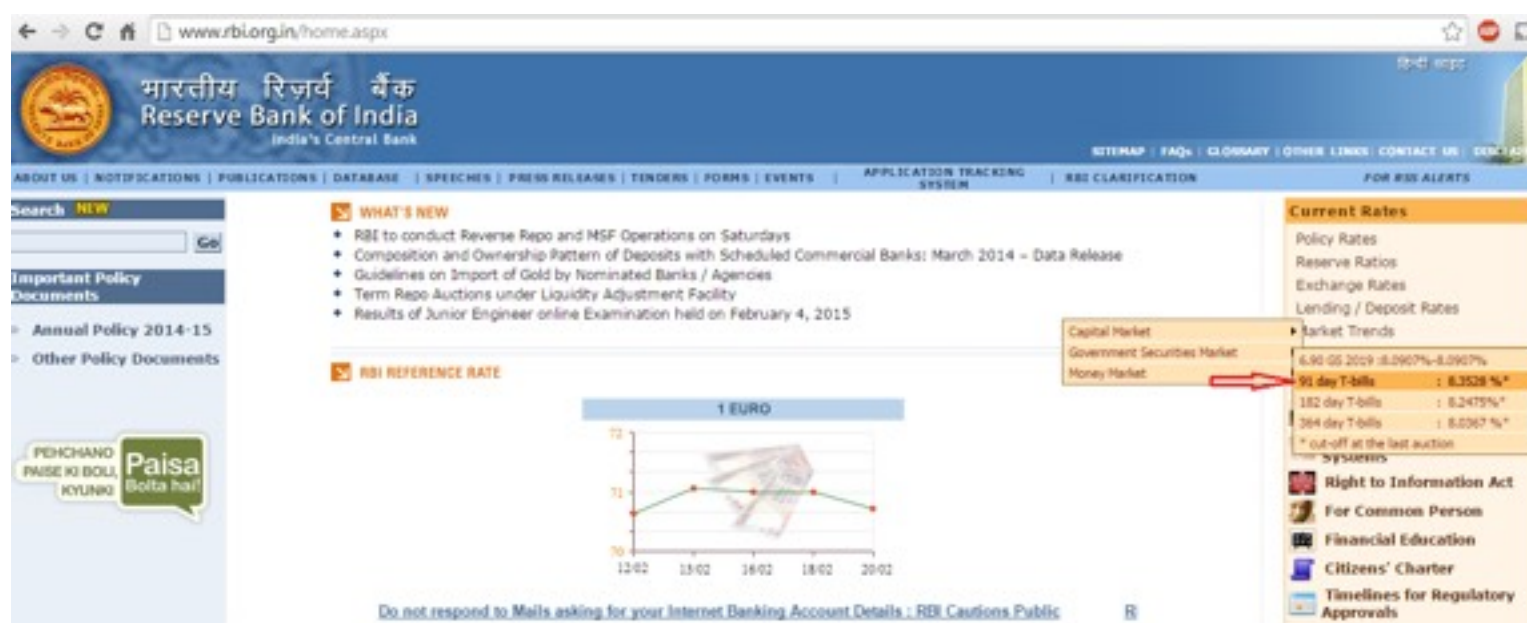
www.rbi.org.in/home.aspx

भारतीय रिज़र्व बैंक
Reserve Bank of India
India's Central Bank

हिंदी वर्ज़न

SITEMAP | FAQs | GLOSSARY | OTHER LINKS | CONTACT US | DISCLAIMER

ABOUT US | NOTIFICATIONS | PUBLICATIONS | DATABASE | SPEECHES | PRESS RELEASES | TENDERS | FORMS | EVENTS | APPLICATION TRACKING SYSTEM | RBI CLARIFICATION | FOR RSS ALERTS

Search NEW
Go

Important Policy Documents
Annual Policy 2014-15
Other Policy Documents

PEHCHANO PAISE KI BOLI, KYUNKI Paisa Bolta hai!

WHAT'S NEW
• RBI to conduct Reverse Repo and MSF Operations on Saturdays
• Composition and Ownership Pattern of Deposits with Scheduled Commercial Banks: March 2014 – Data Release
• Guidelines on Import of Gold by Nominated Banks / Agencies
• Term Repo Auctions under Liquidity Adjustment Facility
• Results of Junior Engineer online Examination held on February 4, 2015

RBI REFERENCE RATE

1 EURO
72
71
70
12/02 13/02 16/02 18/02 20/02

Do not respond to Mails asking for your Internet Banking Account Details : RBI Cautions Public

Current Rates
Policy Rates
Reserve Ratios
Exchange Rates
Lending / Deposit Rates
Market Trends

Capital Market
Government Securities Market
Money Market

6.90 GS 2019 :8.0907%-8.0907%
91 day T-bills : 8.3528 %*
182 day T-bills : 8.2475%*
364 day T-bills : 8.0367 %*
* cut-off at the last auction

Systems
Right to Information Act
For Common Person
Financial Education
Citizens' Charter
Timelines for Regulatory Approvals